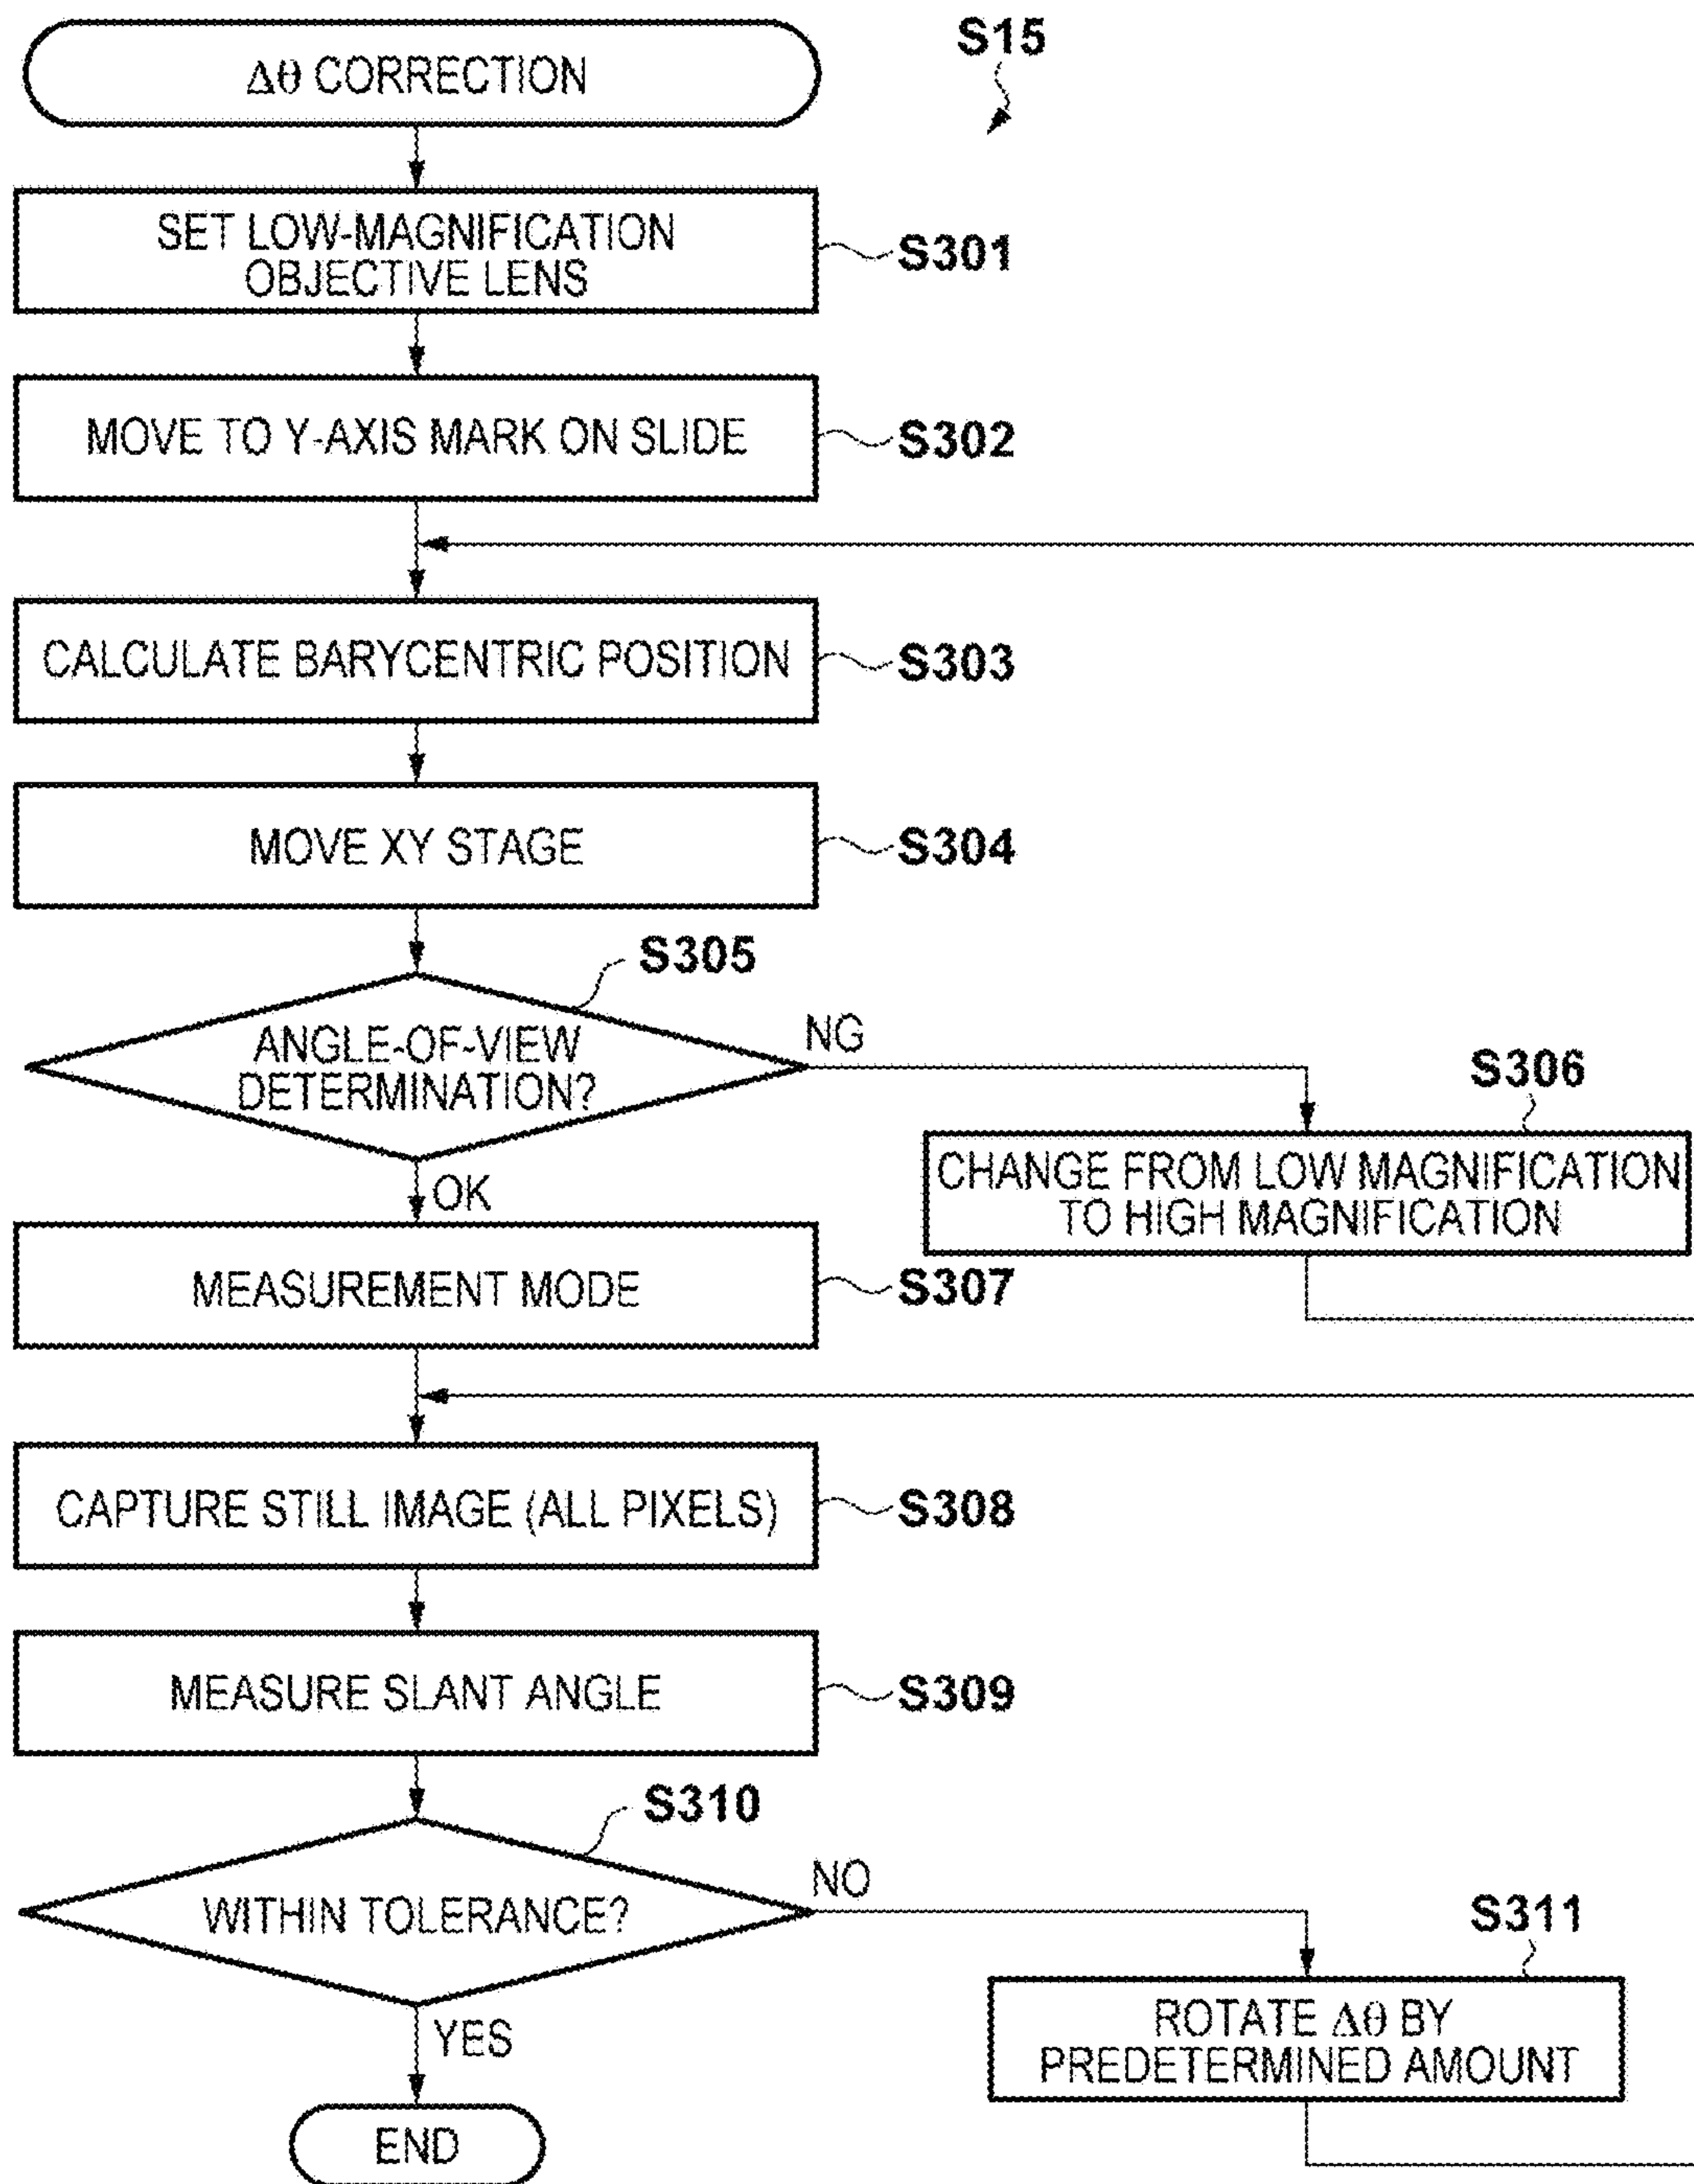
S15

$\Delta\theta$ CORRECTION

SET LOW-MAGNIFICATION OBJECTIVE LENS

S301

MOVE TO Y-AXIS MARK ON SLIDE

S302

CALCULATE BARYCENTRIC POSITION

S303

MOVE XY STAGE

S304

S305

ANGLE-OF-VIEW DETERMINATION?

NG

S306

CHANGE FROM LOW MAGNIFICATION TO HIGH MAGNIFICATION

OK

MEASUREMENT MODE

S307

CAPTURE STILL IMAGE (ALL PIXELS)

S308

MEASURE SLANT ANGLE

S309

S310

WITHIN TOLERANCE?

NO

S311

ROTATE $\Delta\theta$ BY PREDETERMINED AMOUNT

YES

END